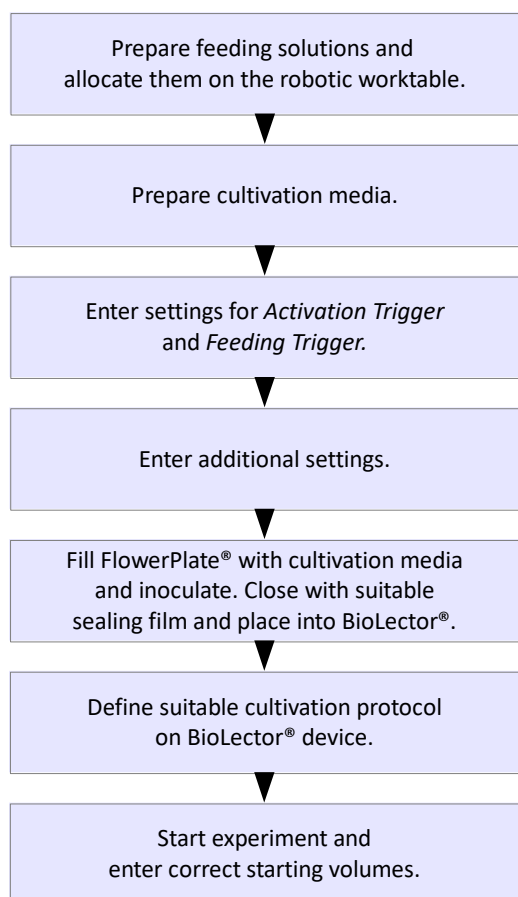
Prepare feeding solutions and allocate them on the robotic worktable.

Prepare cultivation media.

Enter settings for *Activation Trigger* and *Feeding Trigger.*

Enter additional settings.

Fill FlowerPlate® with cultivation media and inoculate. Close with suitable sealing film and place into BioLector®.

Define suitable cultivation protocol on BioLector® device.

Start experiment and enter correct starting volumes.